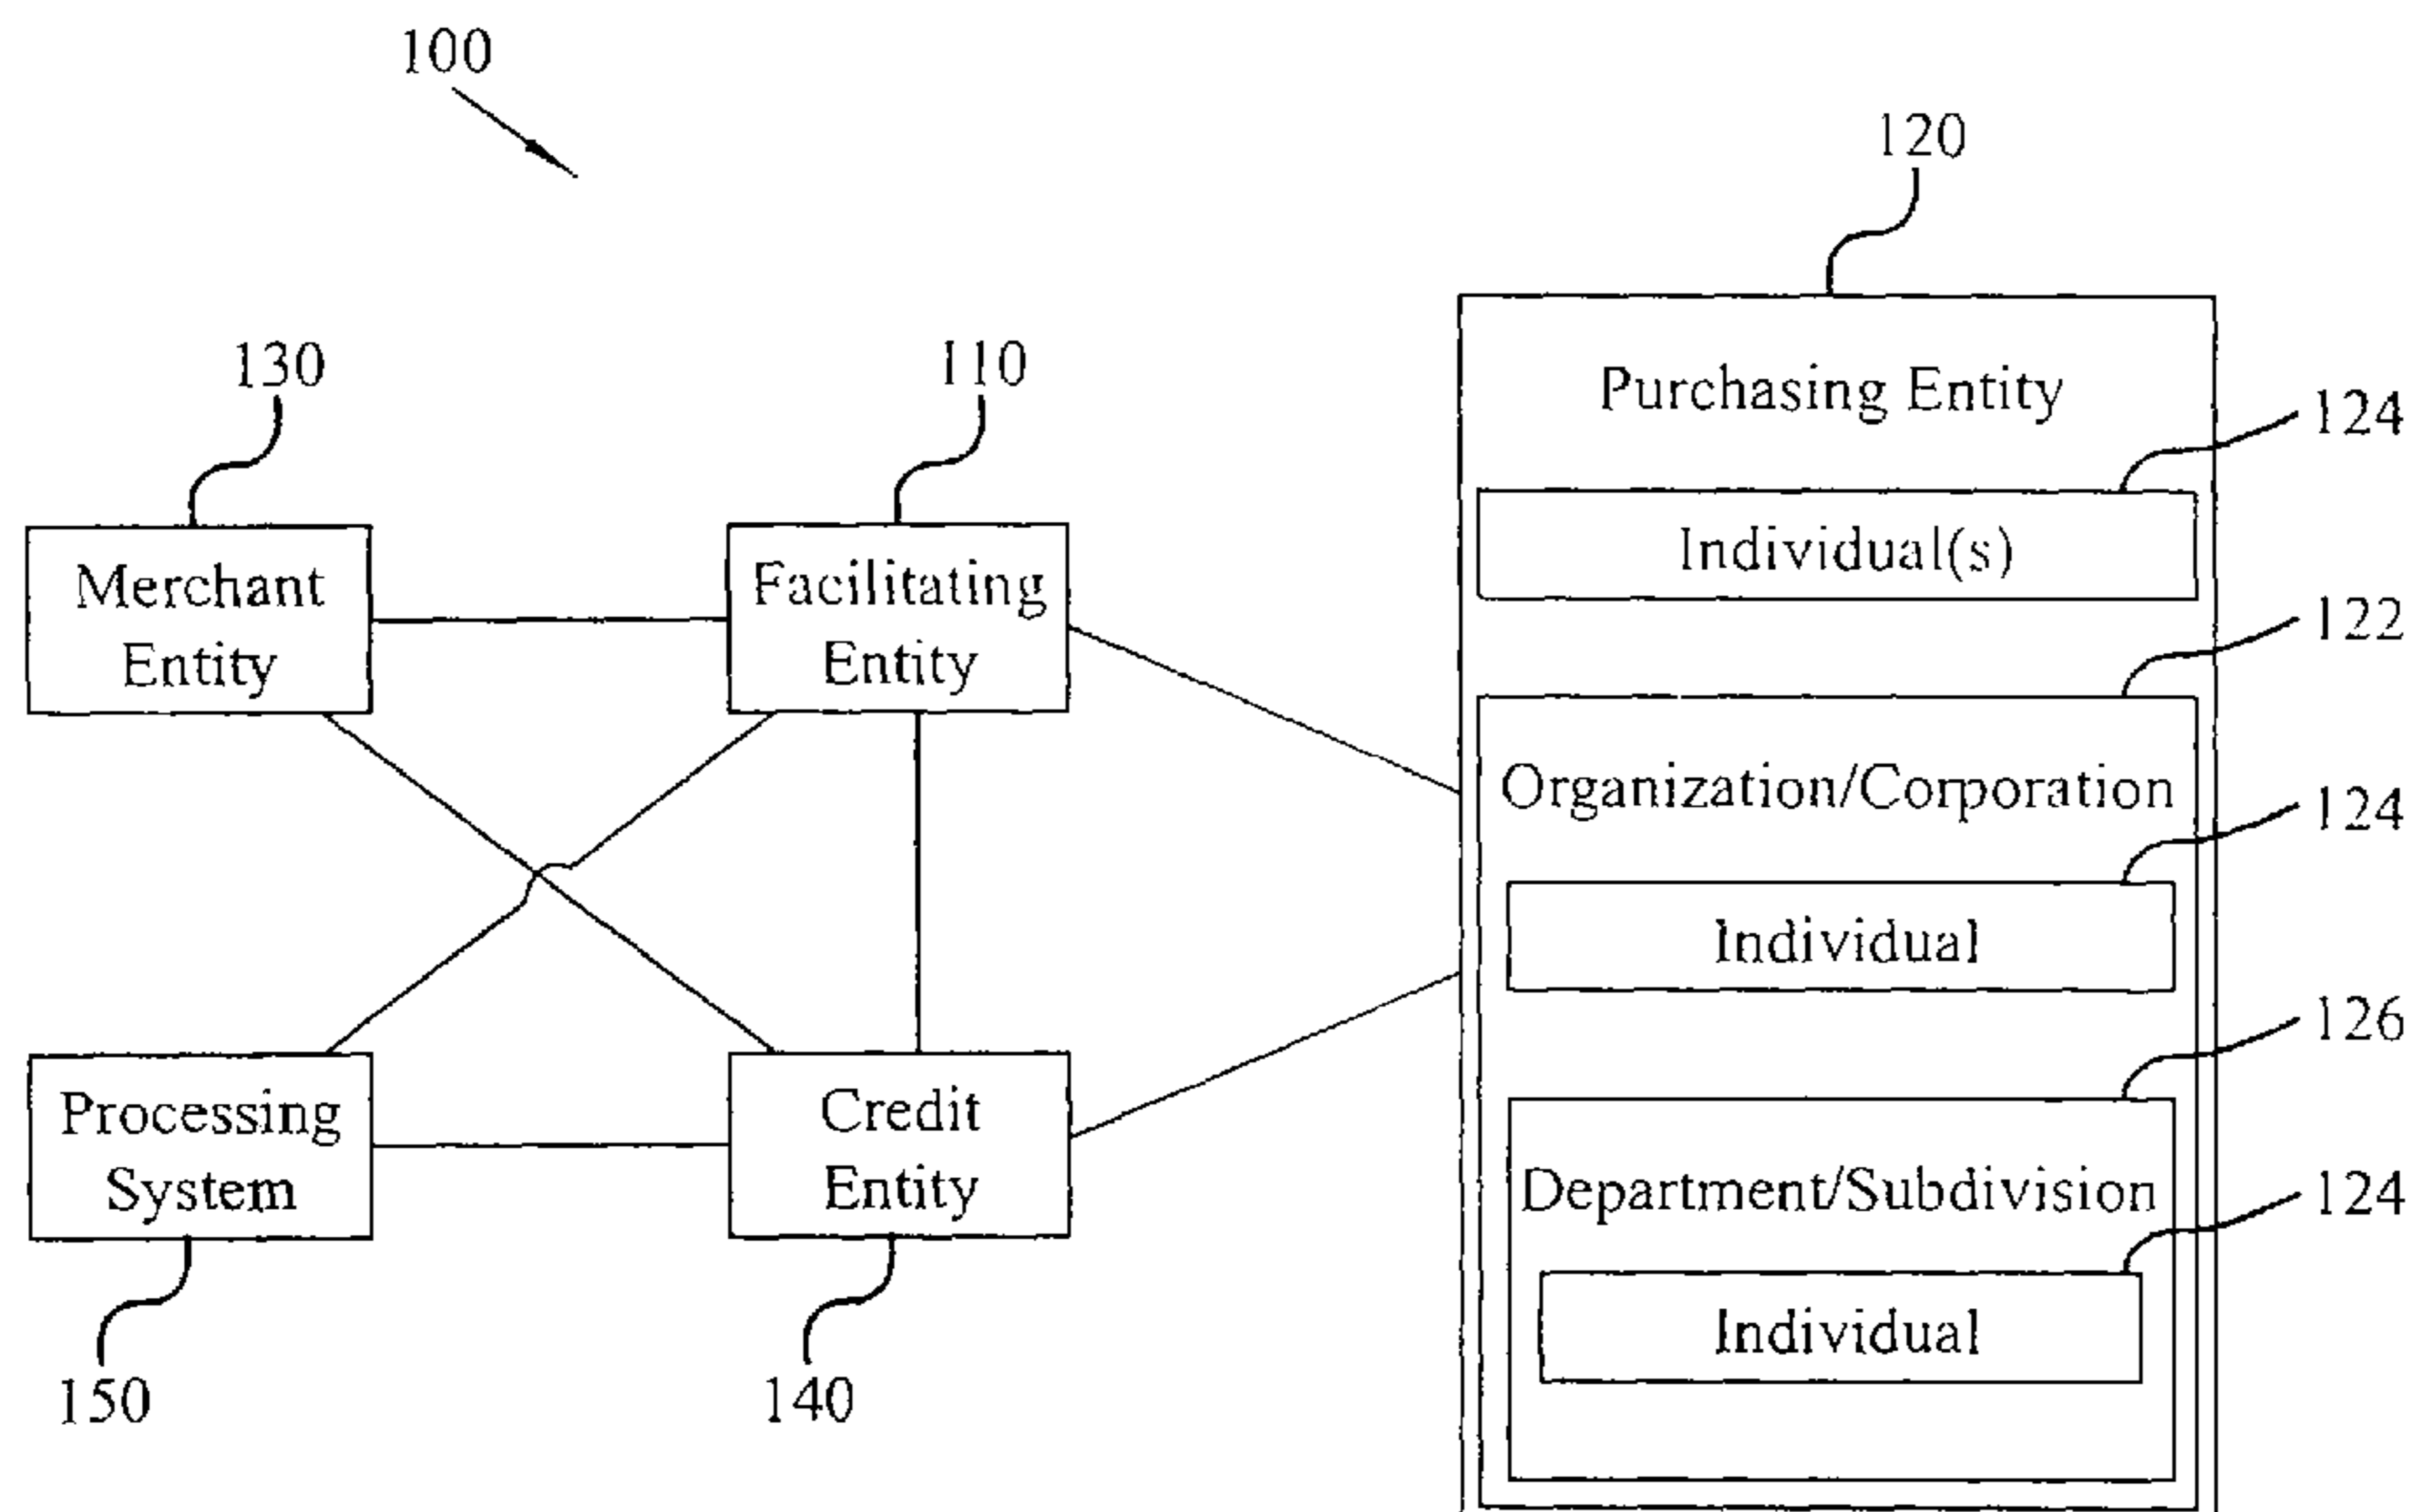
100

120

Purchasing Entity

124

Individual(s)

122

Organization/Corporation

124

Individual

126

Department/Subdivision

124

Individual

130

Merchant Entity

110

Facilitating Entity

Processing System

150

Credit Entity

140